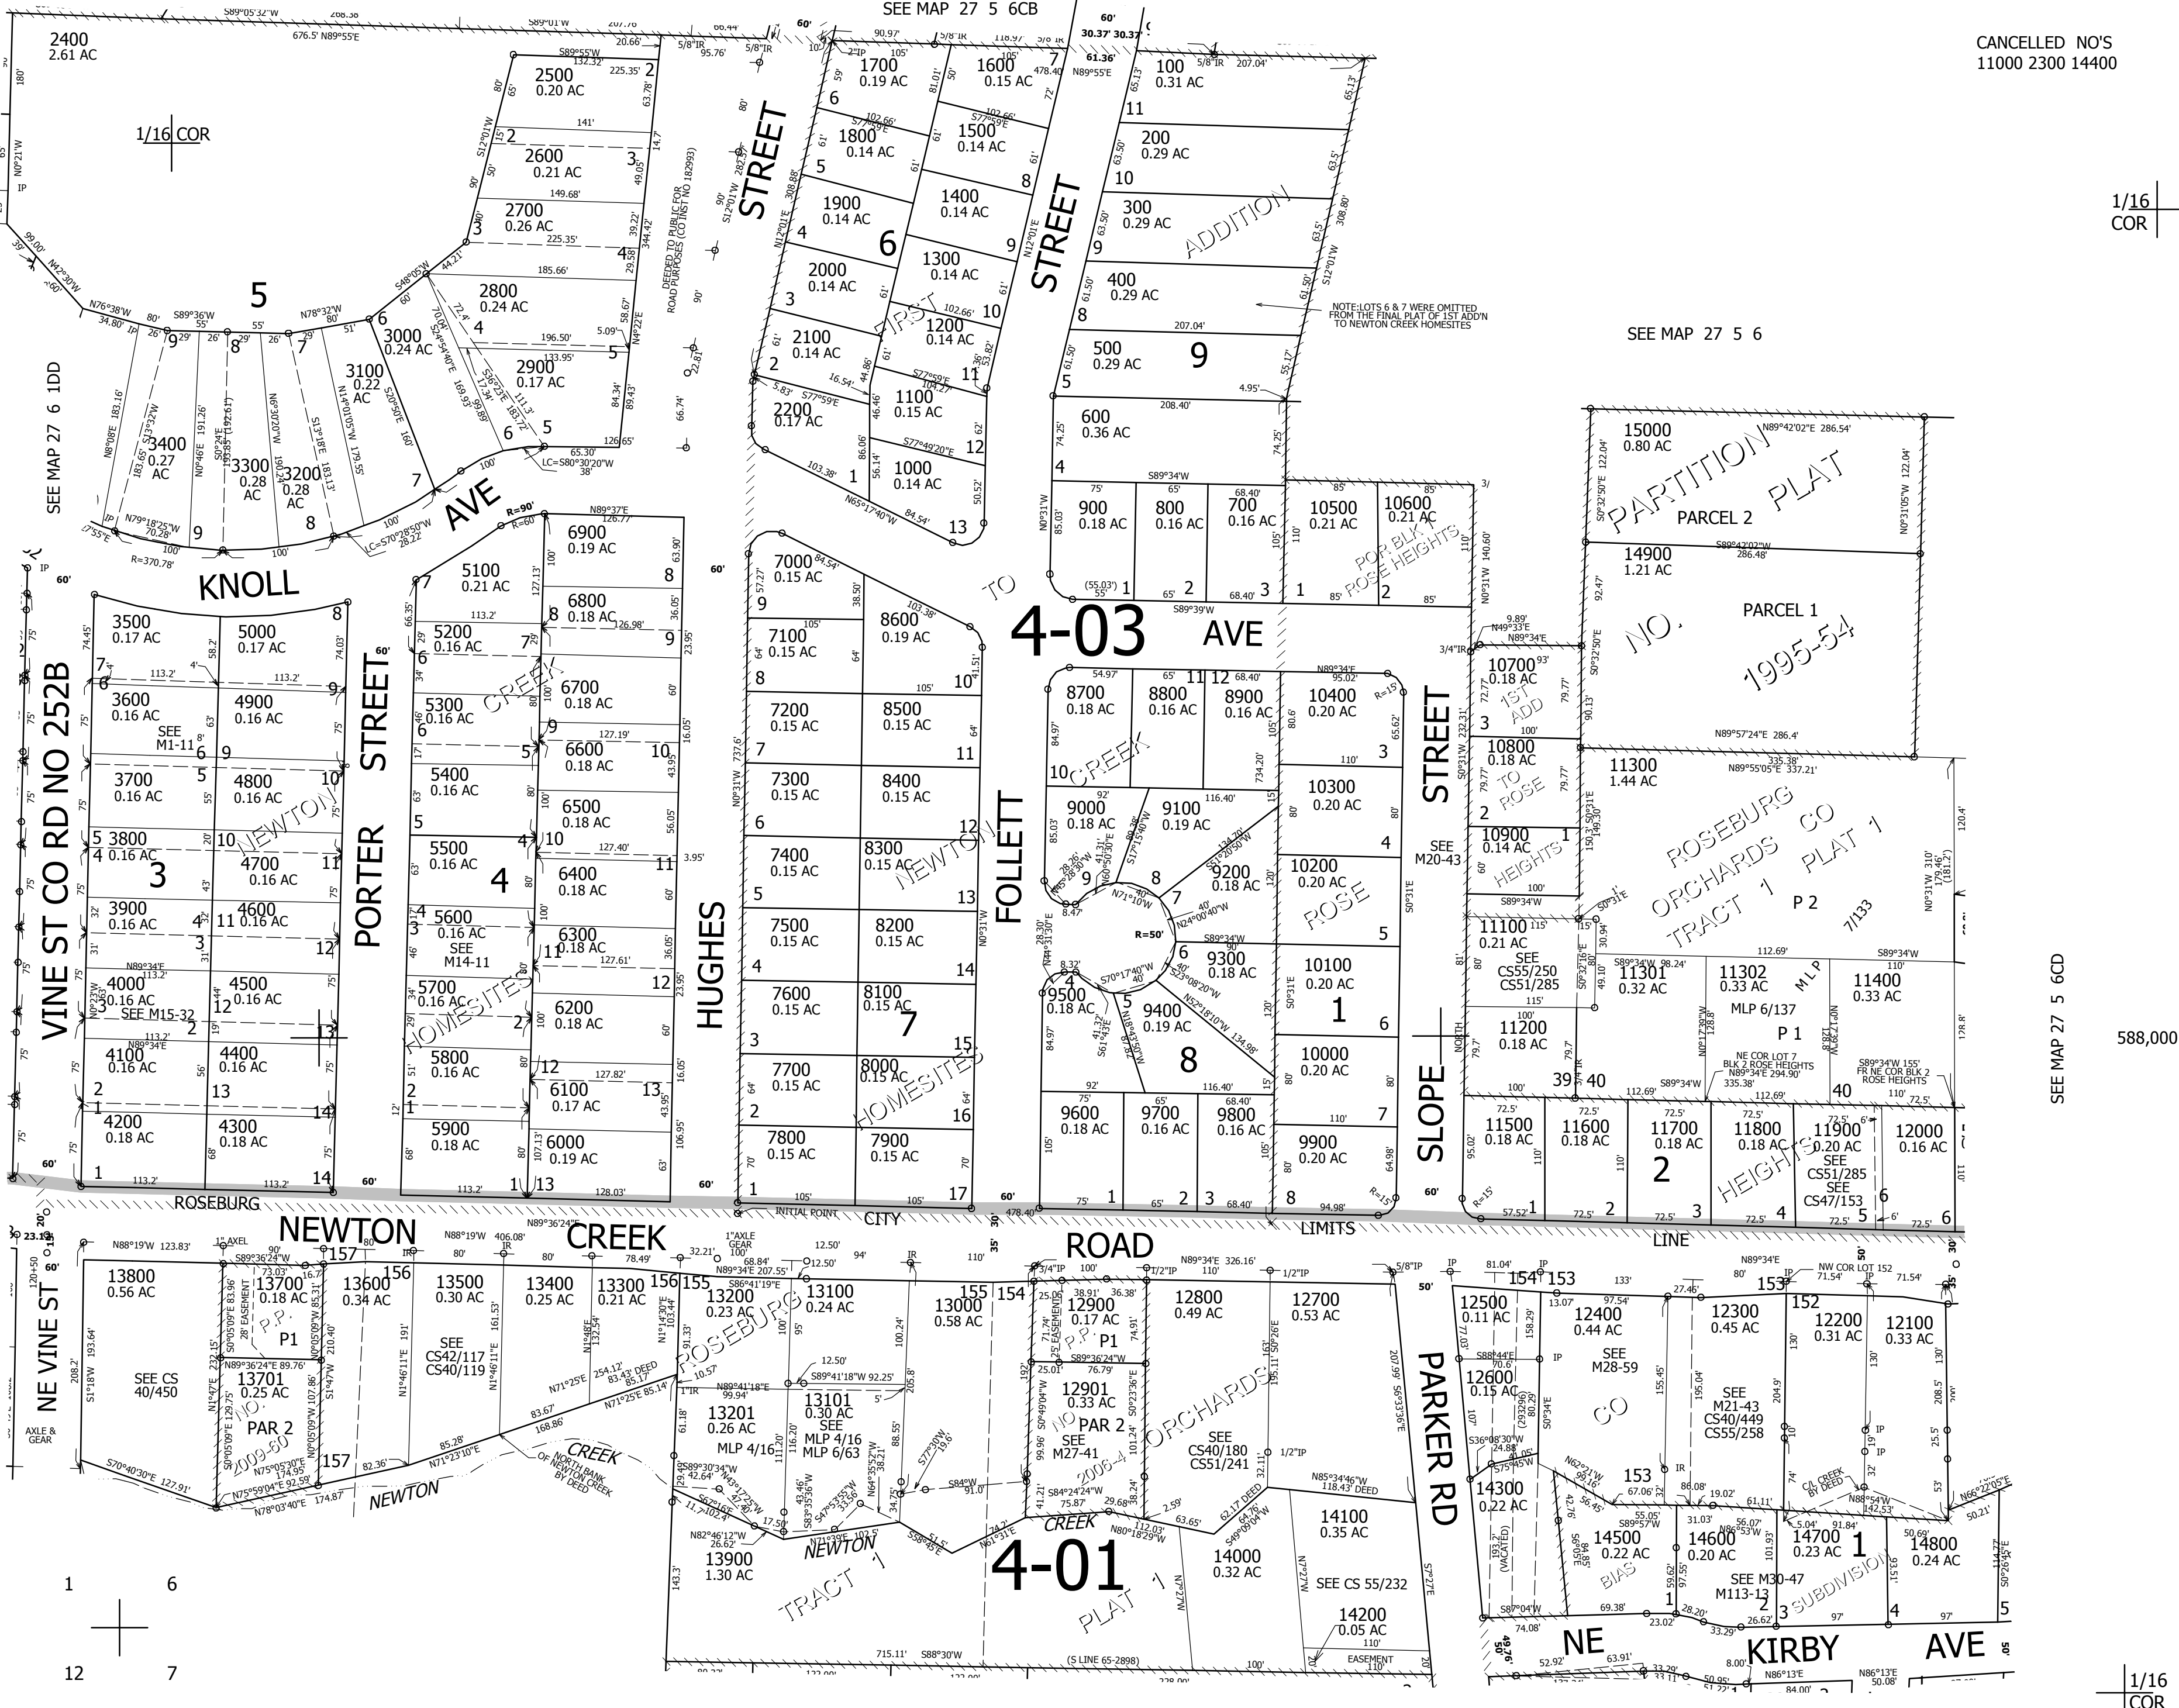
SEE MAP 27 5 6CB

CANCELLED NO'S
11000 2300 14400

1/16 COR

1/16 COR

2400
2.61 AC

2500
0.20 AC

2600
0.21 AC

2700
0.26 AC

2800
0.24 AC

2900
0.17 AC

3000
0.24 AC

3100
0.22 AC

3200
0.28 AC

3300
0.28 AC

3400
0.27 AC

5

KNOLL AVE

SEE MAP 27 6 1DD

1700
0.19 AC

1600
0.15 AC

1800
0.14 AC

1500
0.14 AC

1900
0.14 AC

1400
0.14 AC

2000
0.14 AC

1300
0.14 AC

2100
0.14 AC

1200
0.14 AC

2200
0.17 AC

1100
0.15 AC

1000
0.14 AC

6

STREET

FIRST

STREET

ADDITION

100
0.31 AC

200
0.29 AC

300
0.29 AC

400
0.29 AC

500
0.29 AC

9

600
0.36 AC

NOTE: LOTS 6 & 7 WERE OMITTED FROM THE FINAL PLAT OF 1ST ADD'N TO NEWTON CREEK HOMESITES

SEE MAP 27 5 6

15000
0.80 AC

PARTITION PLAT NO. 1995-54

PARCEL 2

14900
1.21 AC

PARCEL 1

900
0.18 AC

800
0.16 AC

700
0.16 AC

10500
0.21 AC

10600
0.21 AC

POR BLK ROSE HEIGHTS

TO

4-03

AVE

3500
0.17 AC

5000
0.17 AC

3600
0.16 AC

4900
0.16 AC

SEE M1-11

3700
0.16 AC

4800
0.16 AC

3800
0.16 AC

4700
0.16 AC

3

3900
0.16 AC

4600
0.16 AC

4000
0.16 AC

4500
0.16 AC

SEE M15-32

4100
0.16 AC

4400
0.16 AC

4200
0.18 AC

4300
0.18 AC

VINE ST CO RD NO 252B

PORTER STREET

NEWTON

5100
0.21 AC

5200
0.16 AC

5300
0.16 AC

5400
0.16 AC

5500
0.16 AC

4

5600
0.16 AC
SEE M14-11

5700
0.16 AC

5800
0.16 AC

5900
0.18 AC

CREEK

HOMESITES

6900
0.19 AC

6800
0.18 AC

6700
0.18 AC

6600
0.18 AC

6500
0.18 AC

6400
0.18 AC

6300
0.18 AC

6200
0.18 AC

6100
0.17 AC

6000
0.19 AC

HUGHES

7000
0.15 AC

7100
0.15 AC

8600
0.19 AC

7200
0.15 AC

8500
0.15 AC

7300
0.15 AC

8400
0.15 AC

7400
0.15 AC

8300
0.15 AC

7500
0.15 AC

8200
0.15 AC

7600
0.15 AC

8100
0.15 AC

7

7700
0.15 AC

8000
0.15 AC

7800
0.15 AC

7900
0.15 AC

NEWTON

HOMESITES

FOLLETT

8700
0.18 AC

8800
0.16 AC

8900
0.16 AC

CREEK

9000
0.18 AC

9100
0.19 AC

9200
0.18 AC

9300
0.18 AC

9500
0.18 AC

9400
0.19 AC

8

9600
0.18 AC

9700
0.16 AC

9800
0.16 AC

10400
0.20 AC

10300
0.20 AC

10200
0.20 AC

ROSE

10100
0.20 AC

1

10000
0.20 AC

9900
0.20 AC

STREET

SEE M20-43

SLOPE

10700
0.18 AC

1ST ADD

10800
0.18 AC

TO ROSE

10900
0.14 AC

HEIGHTS

11100
0.21 AC

SEE CS55/250 CS51/285

11200
0.18 AC

11300
1.44 AC

ROSEBURG ORCHARDS CO TRACT 1 PLAT 1

P 2

7/133

11301
0.32 AC

11302
0.33 AC

MLP

11400
0.33 AC

MLP 6/137

P 1

NE COR LOT 7 BLK 2 ROSE HEIGHTS

S89°34'W 155' FR NE COR BLK 2 ROSE HEIGHTS

SEE MAP 27 5 6CD

588,000

11500
0.18 AC

11600
0.18 AC

11700
0.18 AC

2

11800
0.18 AC

HEIGHTS

11900
0.20 AC
SEE CS51/285
SEE CS47/153

12000
0.16 AC

ROSEBURG

CITY

LIMITS

LINE

INITIAL POINT

NEWTON CREEK ROAD

13800
0.56 AC

SEE CS 40/450

13700
0.18 AC

28' EASEMENT

P.P.

P1

13701
0.25 AC

PAR 2

NO. 2009-60

13600
0.34 AC

13500
0.30 AC

SEE CS42/117 CS40/119

13400
0.25 AC

13300
0.21 AC

13200
0.23 AC

ROSEBURG

13201
0.26 AC
MLP 4/16

13100
0.24 AC

13101
0.30 AC
SEE MLP 4/16 MLP 6/63

13000
0.58 AC

12900
0.17 AC

P.P.

P1

12901
0.33 AC

PAR 2

NO

SEE M27-41

2006-4

ORCHARDS

12800
0.49 AC

SEE CS40/180 CS51/241

12700
0.53 AC

PARKER RD

12500
0.11 AC

12600
0.15 AC

12400
0.44 AC

SEE M28-59

CO

12300
0.45 AC

SEE M21-43 CS40/449 CS55/258

12200
0.31 AC

12100
0.33 AC

NW COR LOT 152

NE VINE ST

AXLE & GEAR

NEWTON

CREEK

NORTH BANK OF NEWTON CREEK BY DEED

13900
1.30 AC

NEWTON

TRACT 1

4-01

CREEK

PLAT 1

14000
0.32 AC

14100
0.35 AC

SEE CS 55/232

14200
0.05 AC

EASEMENT

14300
0.22 AC

(VACATED)

14500
0.22 AC

BIAS

14600
0.20 AC

SEE M30-47 M113-13

14700
0.23 AC

1

SUBDIVISION

14800
0.24 AC

C/L CREEK BY DEED

NE KIRBY AVE

(S LINE 65-2898)

1 6
12 7

1/16 COR